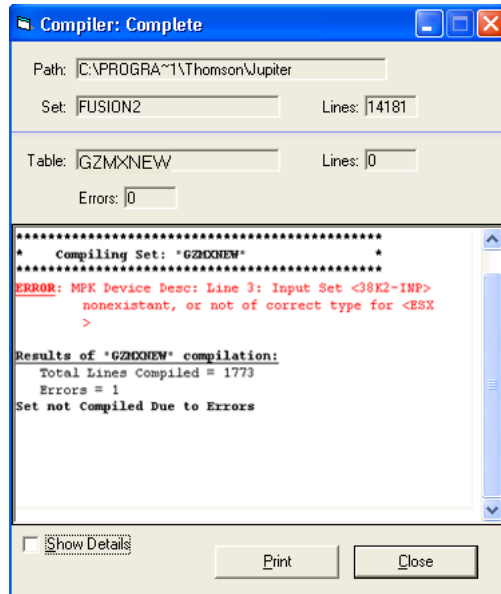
Compiler: Complete

Path: C:\PROGRA~1\Thomson\Jupiter

Set: FUSION2

Lines: 14181

Table: GZMXNEW

Lines: 0

Errors: 0

**************************************************
*     Compiling Set: "GZMXNEW"     *
**************************************************
ERROR: MPK Device Desc: Line 3: Input Set <38K2-INP> nonexistant, or not of correct type for <ESX >

Results of "GZMXNEW" compilation:
Total Lines Compiled = 1773
Errors = 1
Set not Compiled Due to Errors

Show Details

Print

Close